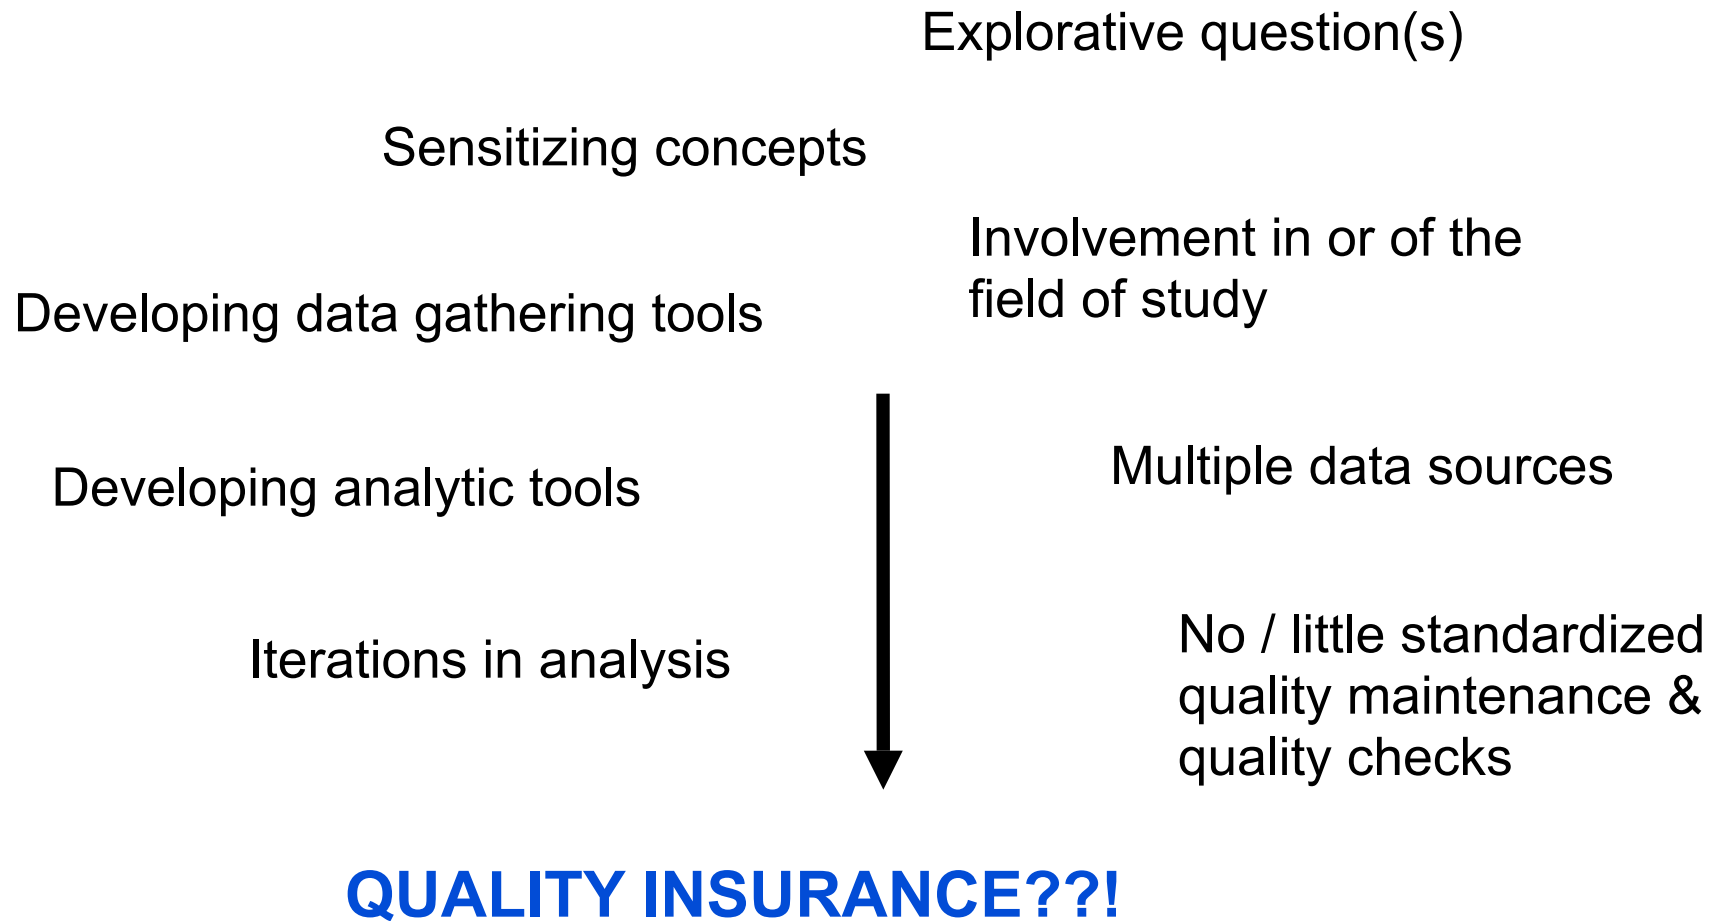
Explorative question(s)

Sensitizing concepts

Involvement in or of the field of study

Developing data gathering tools

Multiple data sources

Developing analytic tools

No / little standardized quality maintenance & quality checks

Iterations in analysis

QUALITY INSURANCE??!